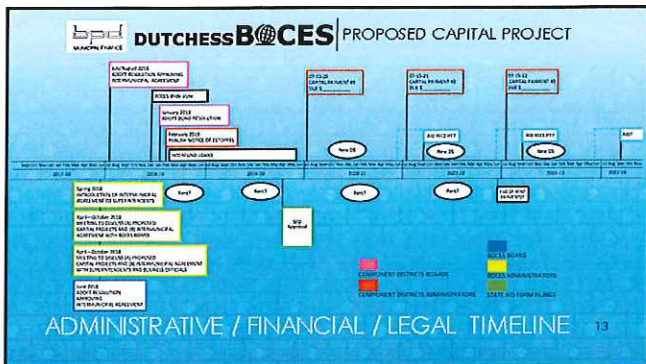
bpd MUNICIPAL FINANCE

DUTCHESS BOCES | PROPOSED CAPITAL PROJECT

July/August 2018 ADOPT RESOLUTION APPROVING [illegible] AGREEMENT

BOCES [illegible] VOTE

January 2019 ADOPT BOND RESOLUTION

February 2019 PUBLISH NOTICE OF ESTOPPEL

INTERFUND LOANS

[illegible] CAPITAL PAYMENT #1 DUE $

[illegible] CAPITAL PAYMENT #2 DUE $

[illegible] CAPITAL PAYMENT #3 DUE $

BID RECEIPT

BID RECEIPT

BID RECEIPT

BIDS

June 20

June 20

June 20

2017-18

2018-19

2019-20

2020-21

2021-22

2022-23

2023-24

Spring 2018 INTRODUCTION OF INTERMUNICIPAL AGREEMENT TO SUPERINTENDENTS

April – October 2018 MEETING TO DISCUSS (A) PROPOSED CAPITAL PROJECTS AND (B) INTERMUNICIPAL AGREEMENT WITH BOCES BOARD

April – October 2018 MEETING TO DISCUSS (A) PROPOSED CAPITAL PROJECTS AND (B) INTERMUNICIPAL AGREEMENT WITH SUPERINTENDENTS AND BUSINESS OFFICIALS

June 2018 ADOPT RESOLUTION APPROVING INTERMUNICIPAL AGREEMENT

Bond

Bond

Bond

Bond

SED Approval

END OF RENT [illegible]

COMPONENT DISTRICTS BOARDS

COMPONENT DISTRICTS ADMINISTRATORS

BOCES BOARD

BOCES ADMINISTRATORS

STATE AID FORM FILINGS

ADMINISTRATIVE / FINANCIAL / LEGAL TIMELINE 13